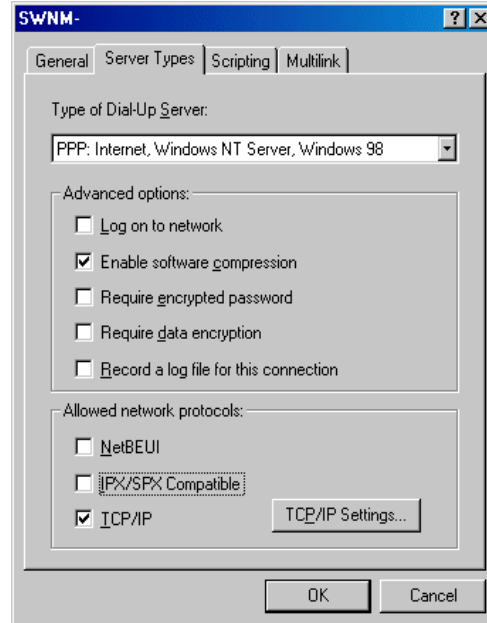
SWNM-

?

General

Server Types

Scripting

Multilink

Type of Dial-Up Server:

PPP: Internet, Windows NT Server, Windows 98

Advanced options:

Log on to network

Enable software compression

Require encrypted password

Require data encryption

Record a log file for this connection

Allowed network protocols:

NetBEUI

IPX/SPX Compatible

TCP/IP

TCP/IP Settings...

OK

Cancel